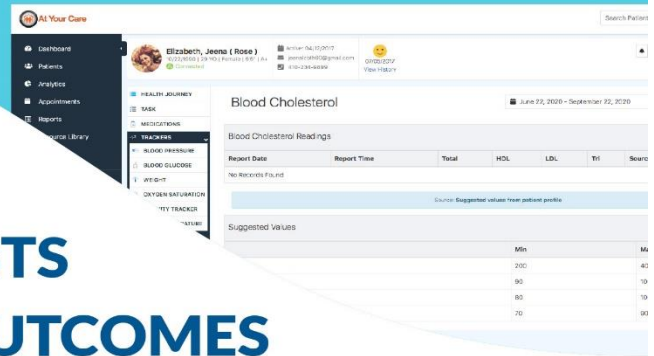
At Your Care

Search Patient

Dashboard
Patients
Analytics
Appointments
Reports
Source Library

Elizabeth, Jeena ( Rose )
10/23/1988 | 29 YO | Female | 5'6" | As
Connected

Active 04/17/2017
jeena.eliz@gmail.com
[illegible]

07/05/2017
View History

HEALTH JOURNEY
TASK
MEDICATIONS
TRACKERS
BLOOD PRESSURE
BLOOD GLUCOSE
WEIGHT
OXYGEN SATURATION
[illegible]TY TRACKER
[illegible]ATURE

Blood Cholesterol

June 22, 2020 - September 22, 2020

Blood Cholesterol Readings

| Report Date | Report Time | Total | HDL | LDL | Tri | Sourc |
|---|---|---|---|---|---|---|
| No Records Found | | | | | | |

Source: Suggested values from patient profile

Suggested Values

| | Min | Ma |
|---|---|---|
| | 200 | 40 |
| | 90 | 10 |
| | 80 | 10 |
| | 70 | 90 |

TS
UTCOMES